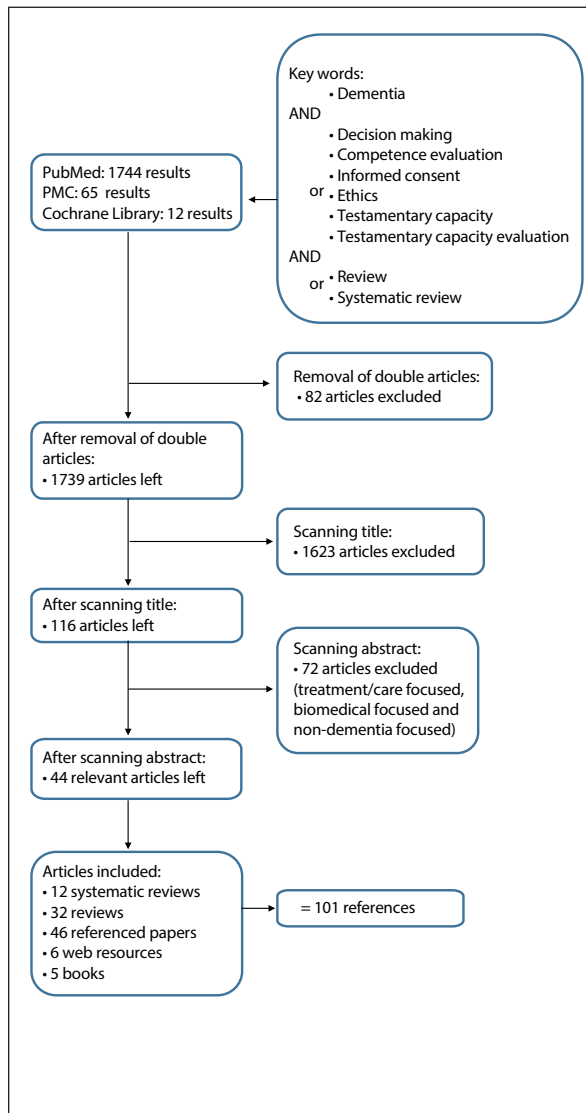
Key words:
• Dementia
AND
• Decision making
• Competence evaluation
• Informed consent
or • Ethics
• Testamentary capacity
• Testamentary capacity evaluation
AND
or • Review
• Systematic review

PubMed: 1744 results
PMC: 65 results
Cochrane Library: 12 results

Removal of double articles:
• 82 articles excluded

After removal of double articles:
• 1739 articles left

Scanning title:
• 1623 articles excluded

After scanning title:
• 116 articles left

Scanning abstract:
• 72 articles excluded (treatment/care focused, biomedical focused and non-dementia focused)

After scanning abstract:
• 44 relevant articles left

Articles included:
• 12 systematic reviews
• 32 reviews
• 46 referenced papers
• 6 web resources
• 5 books

= 101 references